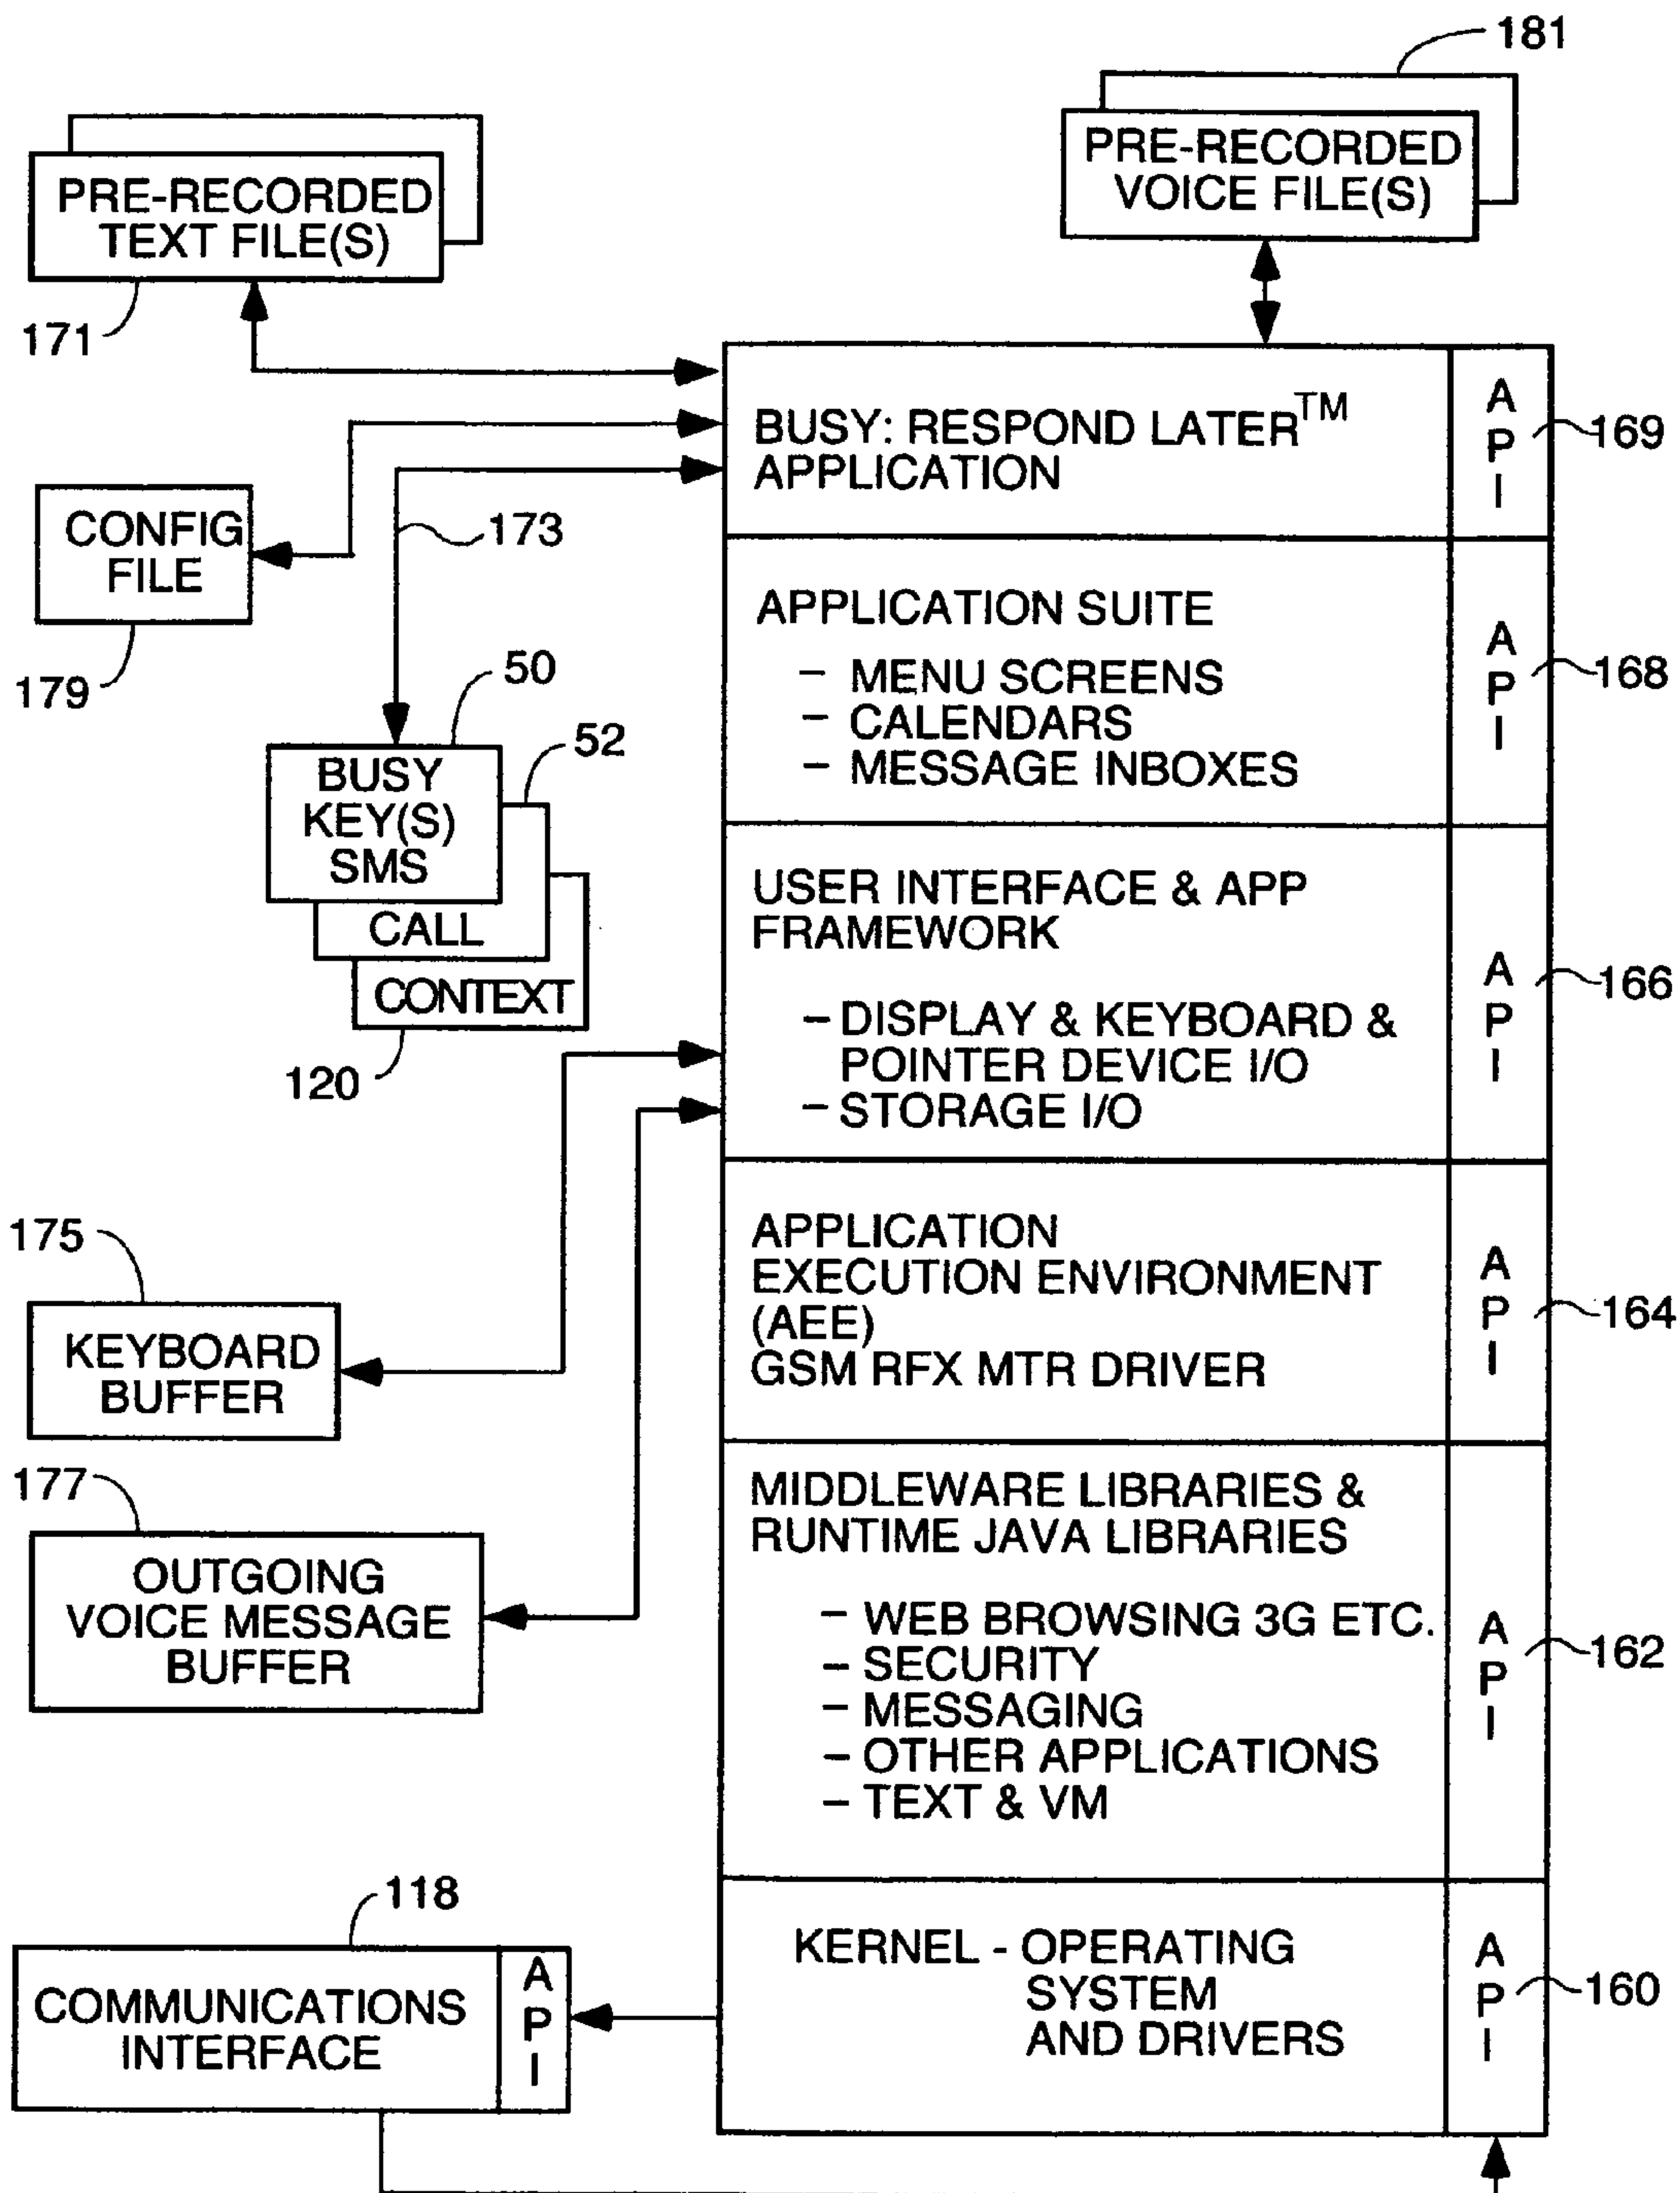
181

PRE-RECORDED VOICE FILE(S)

PRE-RECORDED TEXT FILE(S)

171

BUSY: RESPOND LATER$^{TM}$ APPLICATION

API

169

CONFIG FILE

173

179

APPLICATION SUITE
– MENU SCREENS
– CALENDARS
– MESSAGE INBOXES

API

168

50

52

BUSY KEY(S) SMS

CALL

CONTEXT

120

USER INTERFACE & APP FRAMEWORK
– DISPLAY & KEYBOARD & POINTER DEVICE I/O
– STORAGE I/O

API

166

175

KEYBOARD BUFFER

APPLICATION EXECUTION ENVIRONMENT (AEE) GSM RFX MTR DRIVER

API

164

177

OUTGOING VOICE MESSAGE BUFFER

MIDDLEWARE LIBRARIES & RUNTIME JAVA LIBRARIES
– WEB BROWSING 3G ETC.
– SECURITY
– MESSAGING
– OTHER APPLICATIONS
– TEXT & VM

API

162

118

COMMUNICATIONS INTERFACE

API

KERNEL - OPERATING SYSTEM AND DRIVERS

API

160